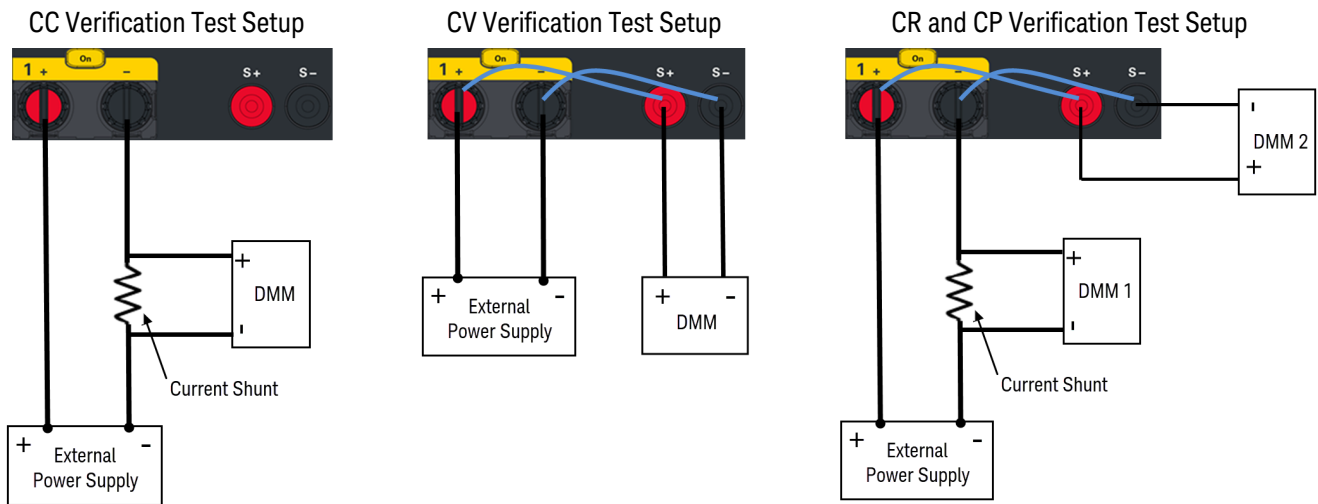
CC Verification Test Setup

1 + On – S+ S–

+ DMM -

Current Shunt

+ External Power Supply -

CV Verification Test Setup

1 + On – S+ S–

+ External Power Supply -

+ DMM -

CR and CP Verification Test Setup

1 + On – S+ S–

- DMM 2 +

+ DMM 1 -

Current Shunt

+ External Power Supply -